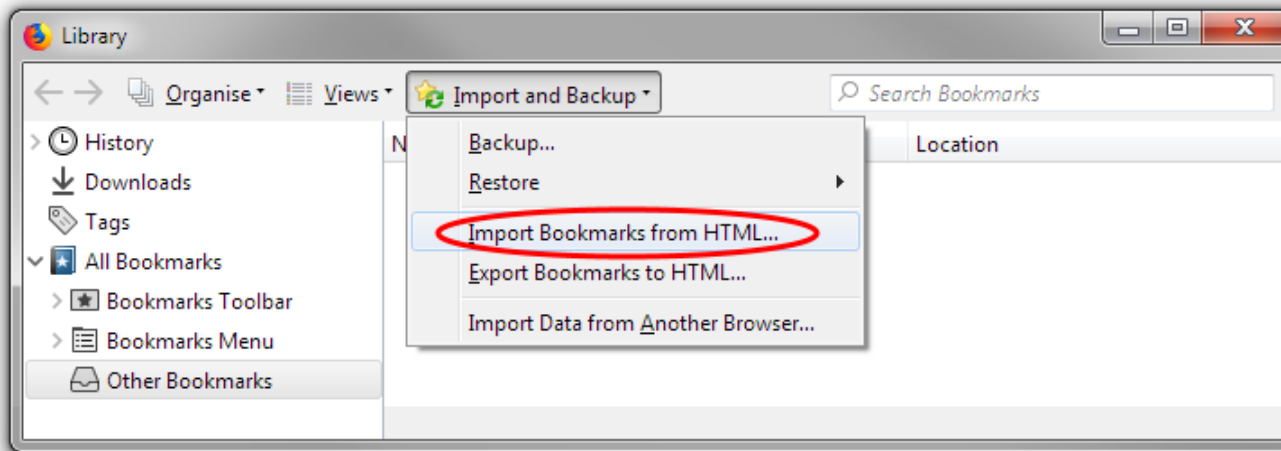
Library

Organise
Views
Import and Backup
Search Bookmarks

History
Downloads
Tags
All Bookmarks
Bookmarks Toolbar
Bookmarks Menu
Other Bookmarks

N
Location

Backup...
Restore
Import Bookmarks from HTML...
Export Bookmarks to HTML...
Import Data from Another Browser...